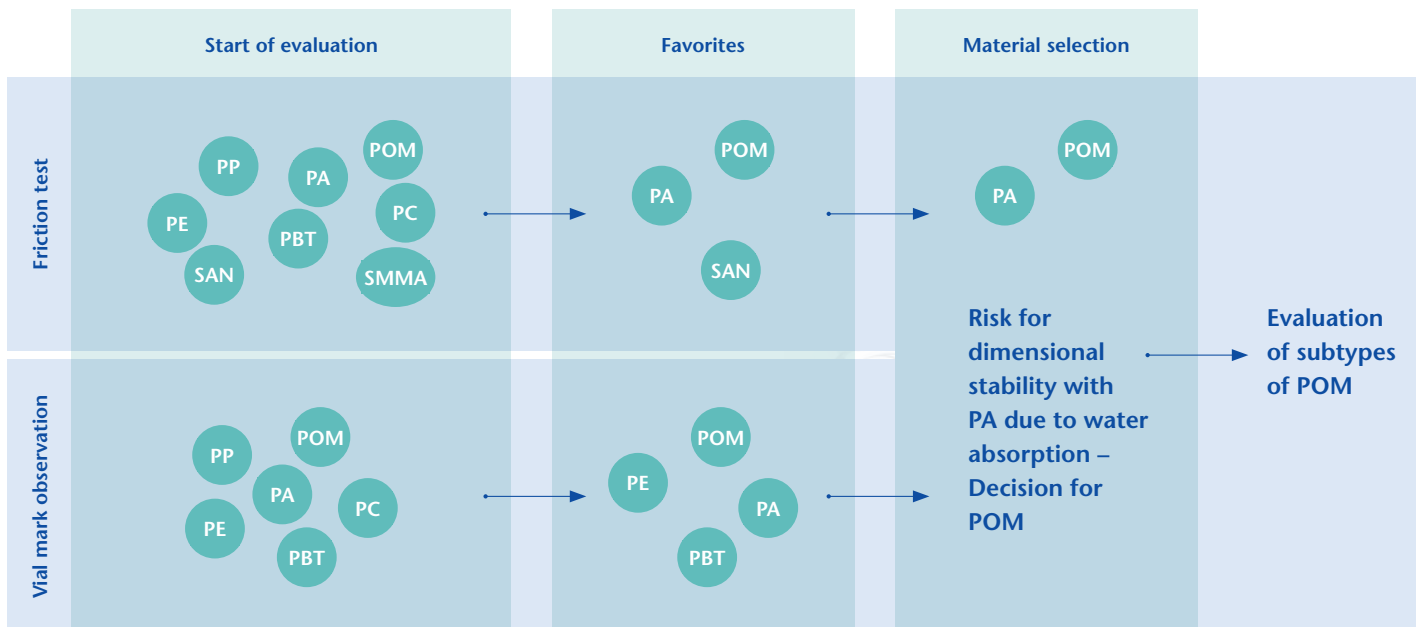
Start of evaluation

Favorites

Material selection

Friction test

PP

PA

POM

PE

PBT

PC

SAN

SMMA

POM

PA

SAN

POM

PA

Risk for dimensional stability with PA due to water absorption – Decision for POM

Evaluation of subtypes of POM

Vial mark observation

PP

POM

PA

PC

PE

PBT

POM

PE

PA

PBT